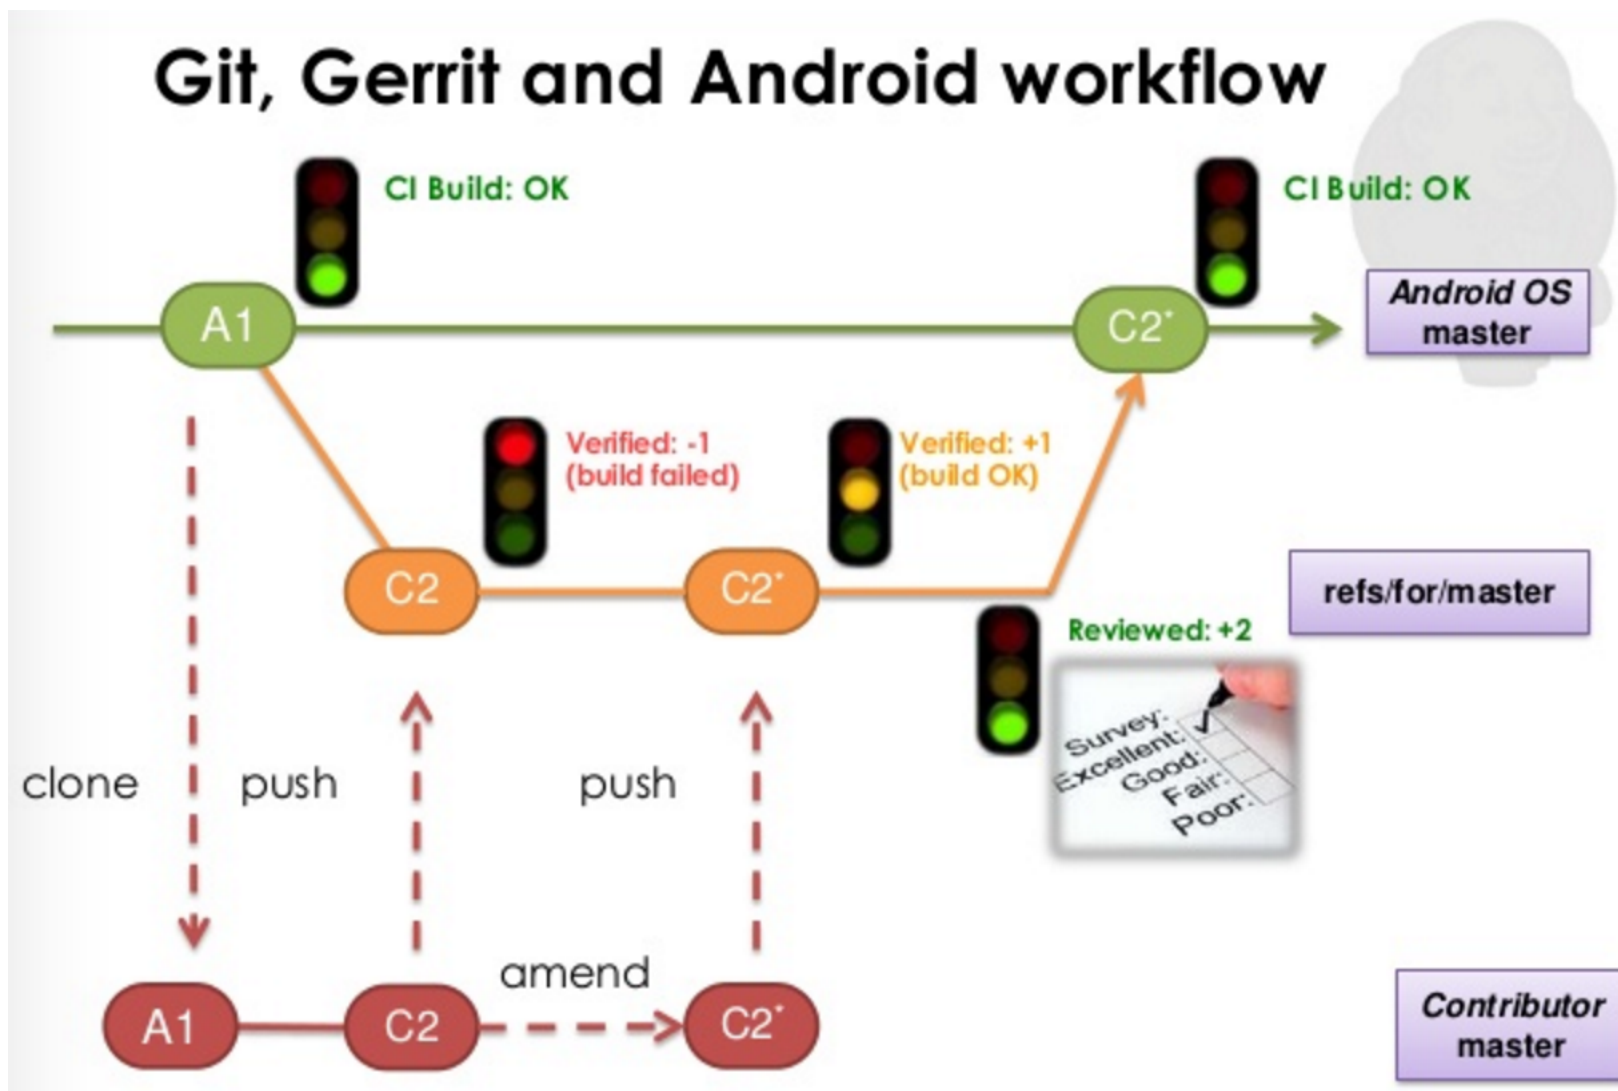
Git, Gerrit and Android workflow

CI Build: OK

CI Build: OK

A1

C2*

Android OS master

Verified: -1 (build failed)

Verified: +1 (build OK)

C2

C2*

refs/for/master

Reviewed: +2

Survey:
Excellent:
Good:
Fair:
Poor:

clone

push

push

amend

A1

C2

C2*

Contributor master